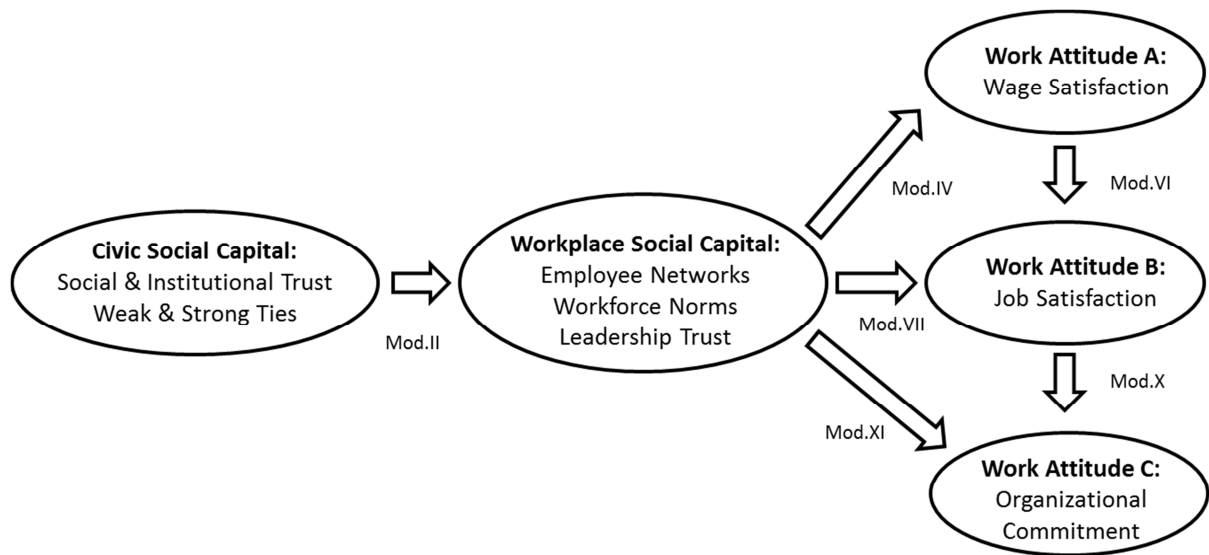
Civic Social Capital:
Social & Institutional Trust
Weak & Strong Ties

Mod.II

Workplace Social Capital:
Employee Networks
Workforce Norms
Leadership Trust

Mod.IV

Mod.VII

Mod.XI

Work Attitude A:
Wage Satisfaction

Mod.VI

Work Attitude B:
Job Satisfaction

Mod.X

Work Attitude C:
Organizational Commitment